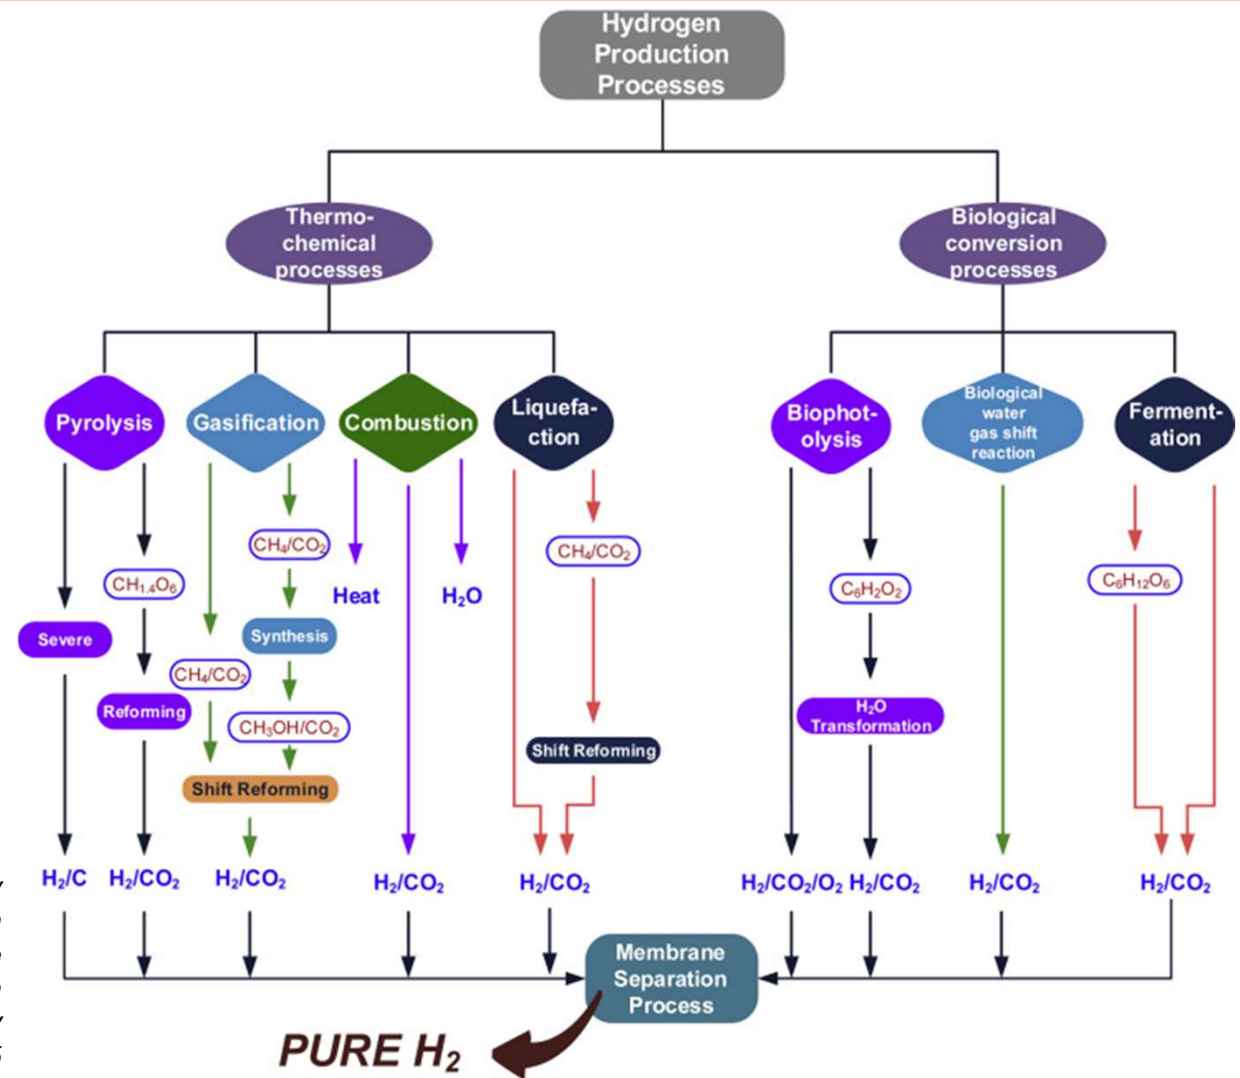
Hydrogen Production Processes

Thermo-chemical processes

Biological conversion processes

Pyrolysis

Gasification

Combustion

Liquefa-ction

Biophot-olysis

Biological water gas shift reaction

Ferment-ation

Severe

$CH_{1.4}O_6$

Reforming

$CH_4/CO_2$

Synthesis

$CH_4/CO_2$

$CH_3OH/CO_2$

Shift Reforming

Heat

$H_2O$

$CH_4/CO_2$

Shift Reforming

$C_6H_2O_2$

$H_2O$ Transformation

$C_6H_{12}O_6$

$H_2/C$

$H_2/CO_2$

$H_2/CO_2$

$H_2/CO_2$

$H_2/CO_2$

$H_2/CO_2/O_2$

$H_2/CO_2$

$H_2/CO_2$

$H_2/CO_2$

Membrane Separation Process

PURE $H_2$